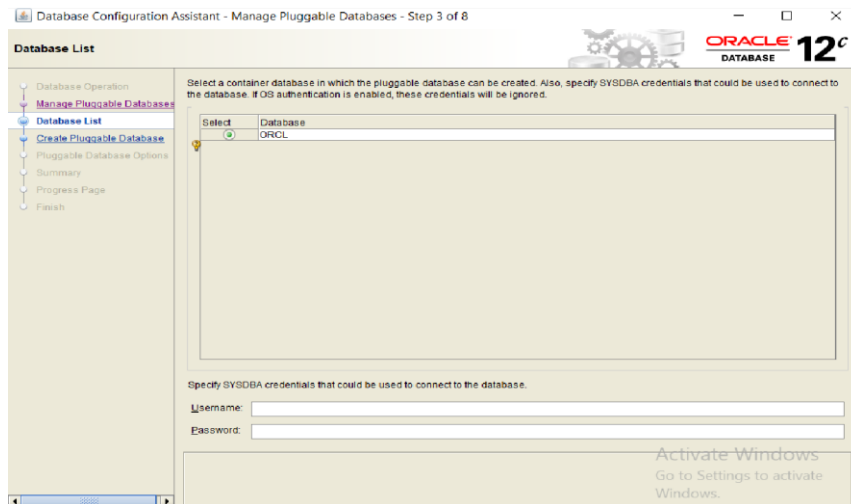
Database Configuration Assistant - Manage Pluggable Databases - Step 3 of 8

Database List

ORACLE DATABASE 12c

Database Operation
Manage Pluggable Databases
Database List
Create Pluggable Database
Pluggable Database Options
Summary
Progress Page
Finish

Select a container database in which the pluggable database can be created. Also, specify SYSDBA credentials that could be used to connect to the database. If OS authentication is enabled, these credentials will be ignored.

| Select | Database |
|---|---|
| ⦿ | ORCL |

Specify SYSDBA credentials that could be used to connect to the database.

Username:

Password:

Activate Windows
Go to Settings to activate Windows.